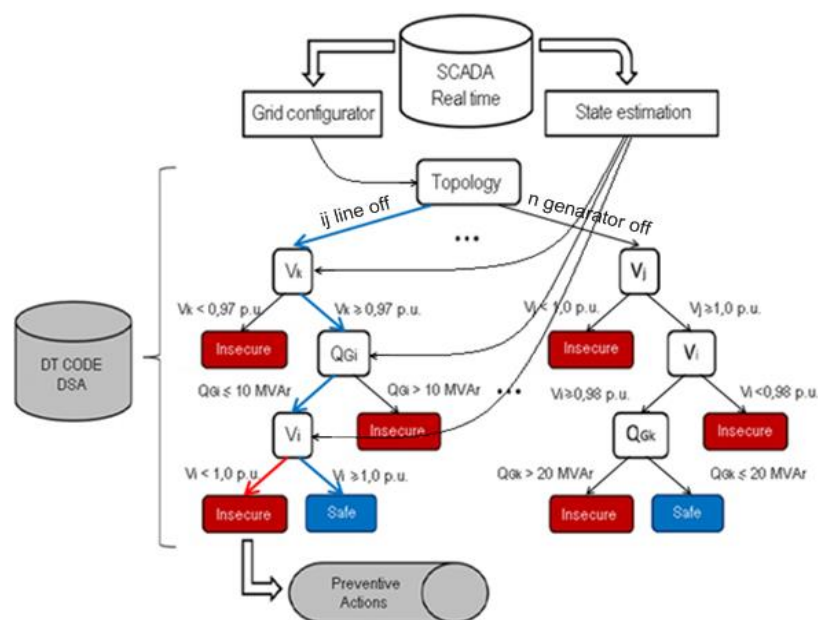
SCADA
Real time

Grid configurator

State estimation

Topology

ij line off

n genarator off

...

$V_k$

$V_j$

DT CODE
DSA

$V_k < 0,97$ p.u.

$V_k \geq 0,97$ p.u.

$V_j < 1,0$ p.u.

$V_j \geq 1,0$ p.u.

Insecure

$Q_{Gi}$

Insecure

$V_i$

$Q_{Gi} \leq 10$ MVAr

$Q_{Gi} > 10$ MVAr

...

$V_i \geq 0,98$ p.u.

$V_i < 0,98$ p.u.

$V_i$

Insecure

$Q_{Gk}$

Insecure

$V_i < 1,0$ p.u.

$V_i \geq 1,0$ p.u.

$Q_{Gk} > 20$ MVAr

$Q_{Gk} \leq 20$ MVAr

Insecure

Safe

Insecure

Safe

Preventive
Actions